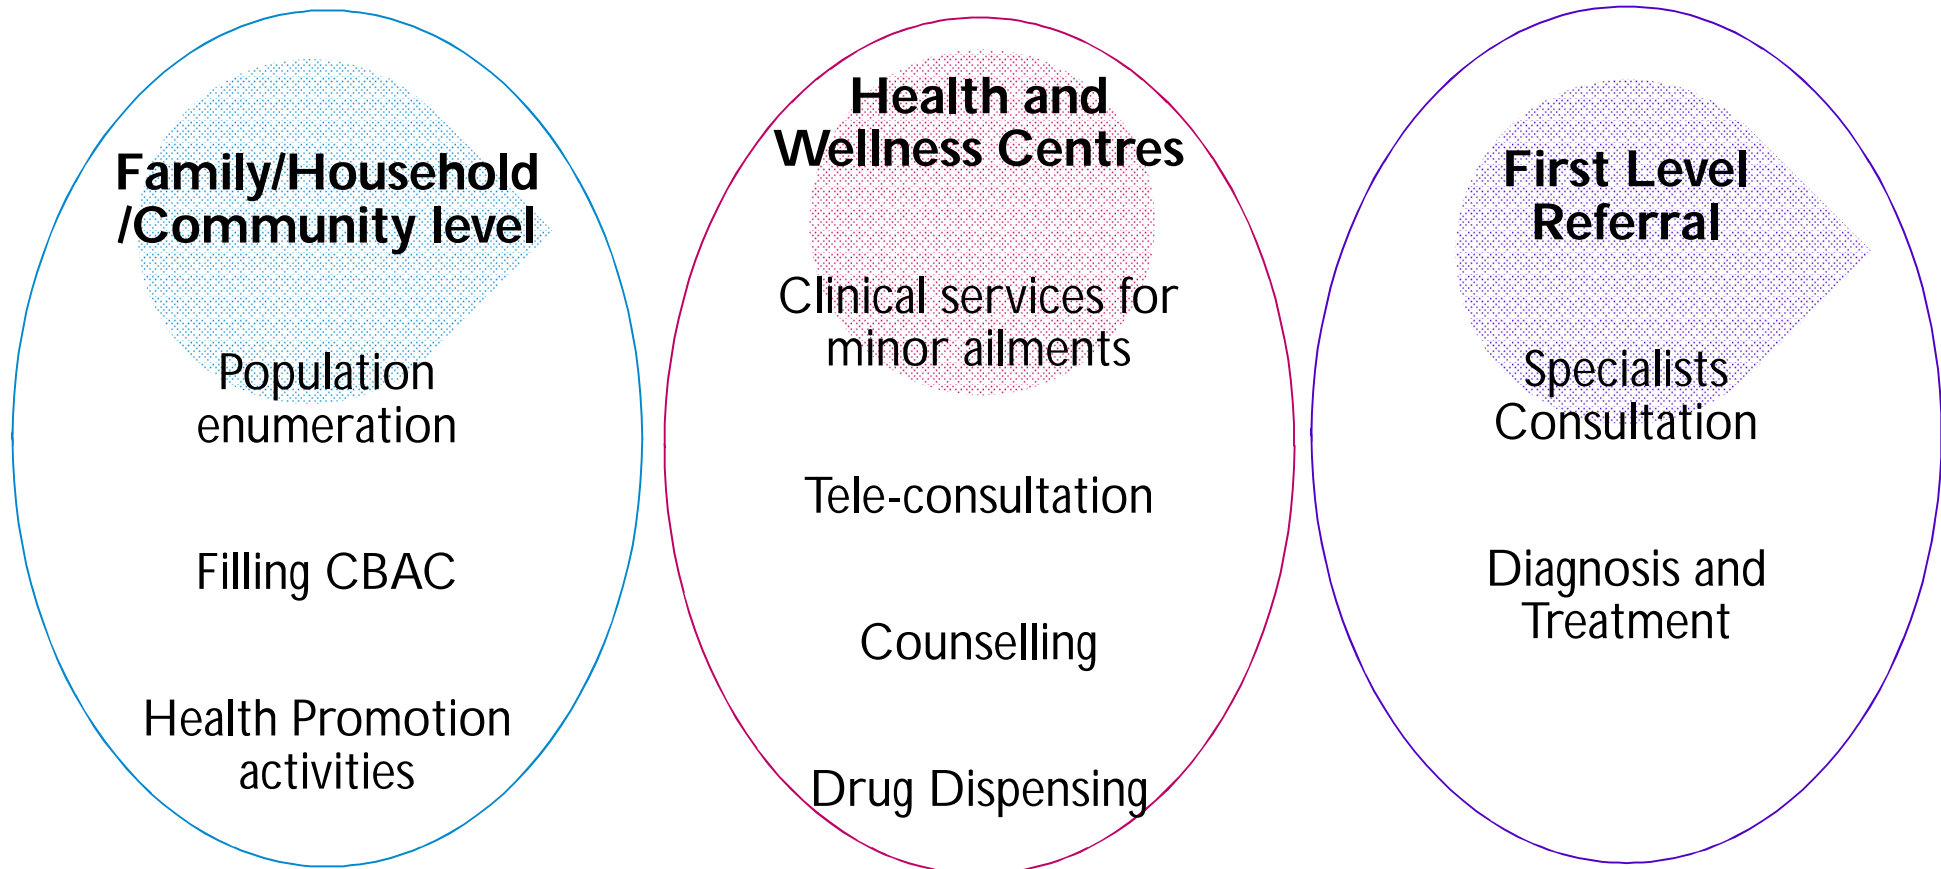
Family/Household /Community level

Population enumeration

Filling CBAC

Health Promotion activities

Health and Wellness Centres

Clinical services for minor ailments

Tele-consultation

Counselling

Drug Dispensing

First Level Referral

Specialists Consultation

Diagnosis and Treatment